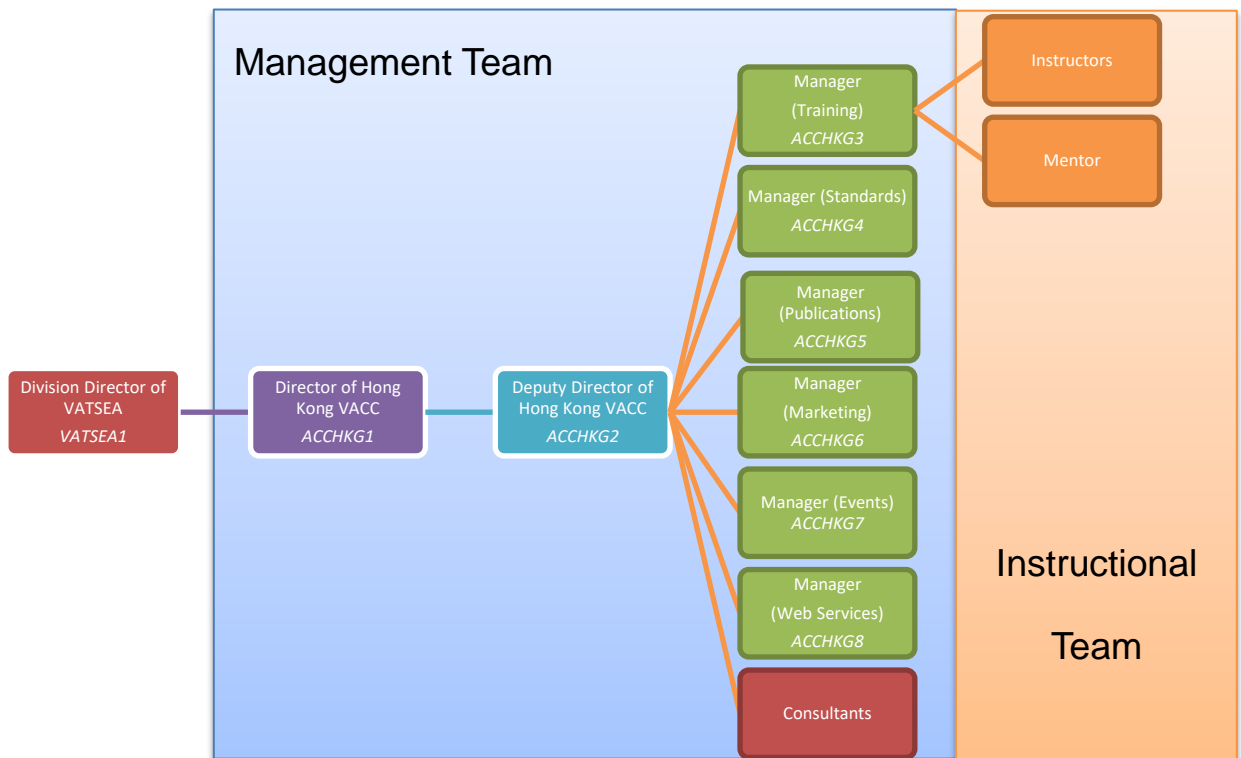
Management Team

Manager
(Training)
ACCHKG3

Instructors

Mentor

Manager (Standards)
ACCHKG4

Manager
(Publications)
ACCHKG5

Division Director of VATSEA
VATSEA1

Director of Hong Kong VACC
ACCHKG1

Deputy Director of Hong Kong VACC
ACCHKG2

Manager
(Marketing)
ACCHKG6

Manager (Events)
ACCHKG7

Manager
(Web Services)
ACCHKG8

Consultants

Instructional Team